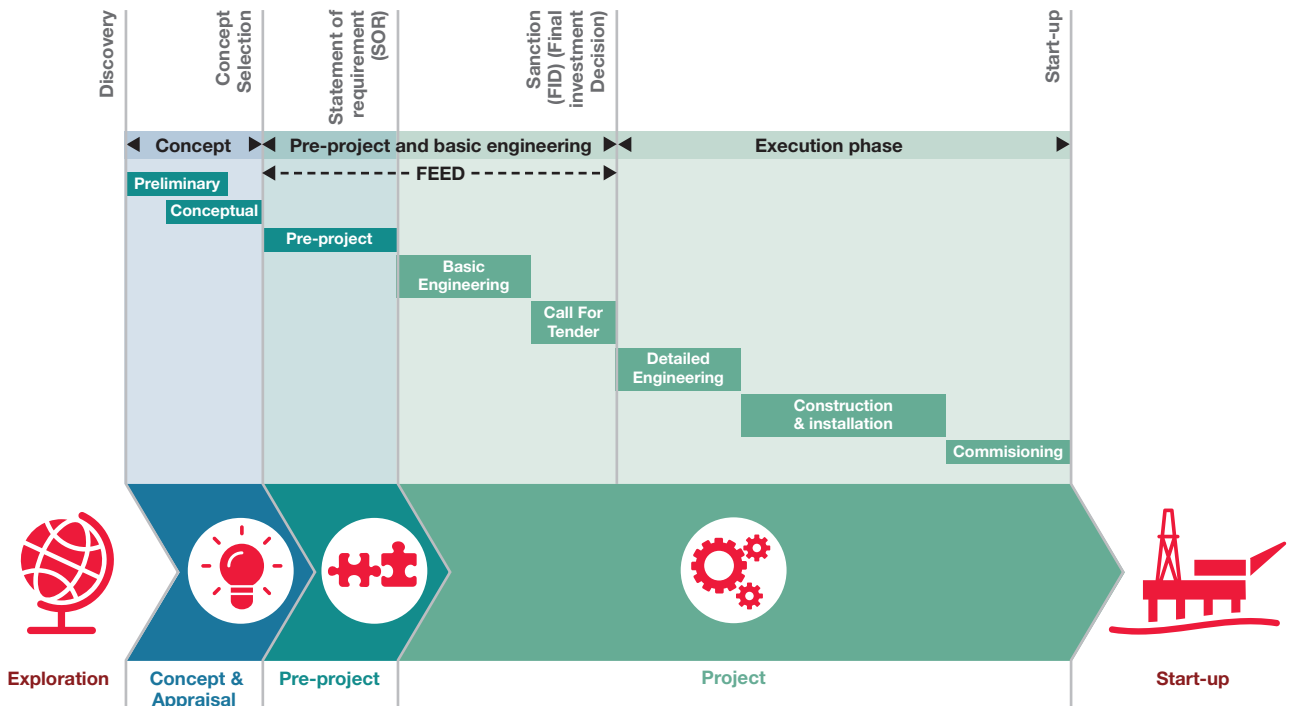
Discovery

Concept Selection

Statement of requirement (SOR)

Sanction (FID) (Final investment Decision)

Start-up

Concept

Pre-project and basic engineering

Execution phase

FEED

Preliminary

Conceptual

Pre-project

Basic Engineering

Call For Tender

Detailed Engineering

Construction & installation

Commisioning

Exploration

Concept & Appraisal

Pre-project

Project

Start-up